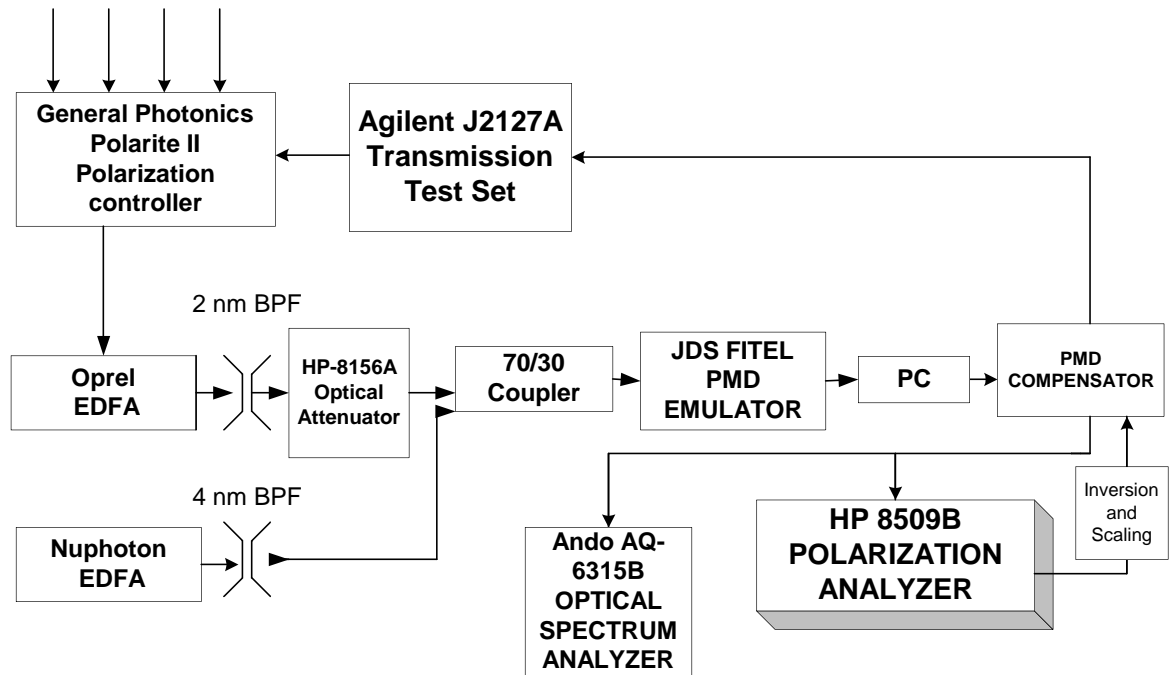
General Photonics Polarite II Polarization controller

Agilent J2127A Transmission Test Set

2 nm BPF

Oprel EDFA

HP-8156A Optical Attenuator

70/30 Coupler

JDS FITEL PMD EMULATOR

PC

PMD COMPENSATOR

4 nm BPF

Nuphoton EDFA

Ando AQ-6315B OPTICAL SPECTRUM ANALYZER

HP 8509B POLARIZATION ANALYZER

Inversion and Scaling